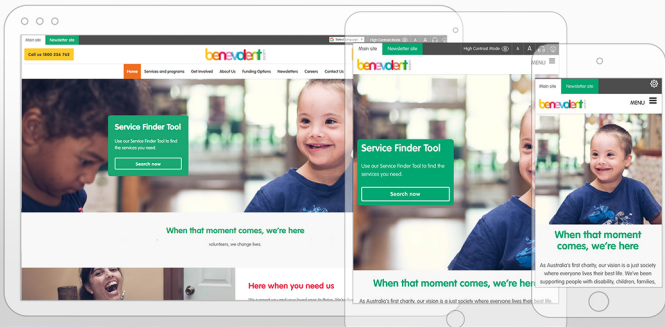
Main site
Newsletter site
Select Language
High Contrast Mode
Call us 1800 236 762
benevolent
Home
Services and programs
Get Involved
About Us
Funding Options
Newsletters
Careers
Contact Us
Service Finder Tool
Use our Service Finder Tool to find the services you need
Search now
When that moment comes, we're here
volunteers, we change lives
Here when you need us
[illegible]

Main site
Newsletter site
High Contrast Mode
A
A
MENU
benevolent
Service Finder Tool
Use our Service Finder Tool to find the services you need
Search now
When that moment comes, we're here
As Australia's first charity, our vision is a just society where everyone lives their best life

Main site
Newsletter site
benevolent
MENU
When that moment comes, we're here
As Australia's first charity, our vision is a just society where everyone lives their best life. We've been supporting people with disability, children, families,